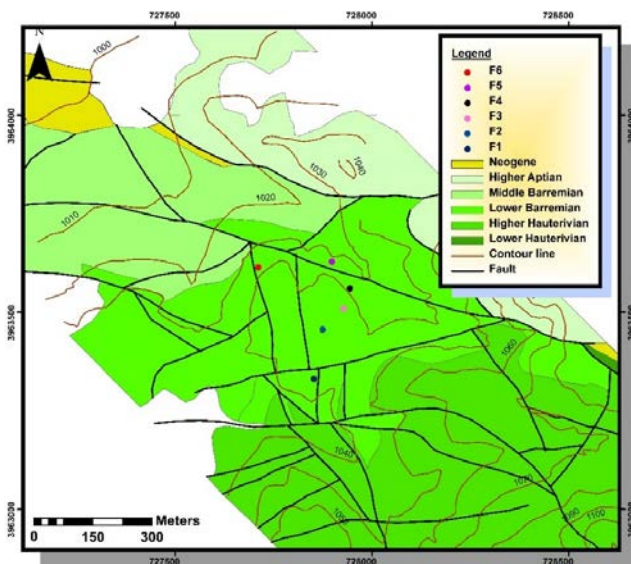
727500
728000
728500
N
1000
3964000
Legend
F6
F5
F4
F3
F2
F1
Neogene
Higher Aptian
Middle Barremian
Lower Barremian
Higher Hauterivian
Lower Hauterivian
Contour line
Fault
1040
1030
1020
1010
3963500
1060
1040
1020
1060
1100
1050
3963000
Meters
0 150 300
727500
728000
728500